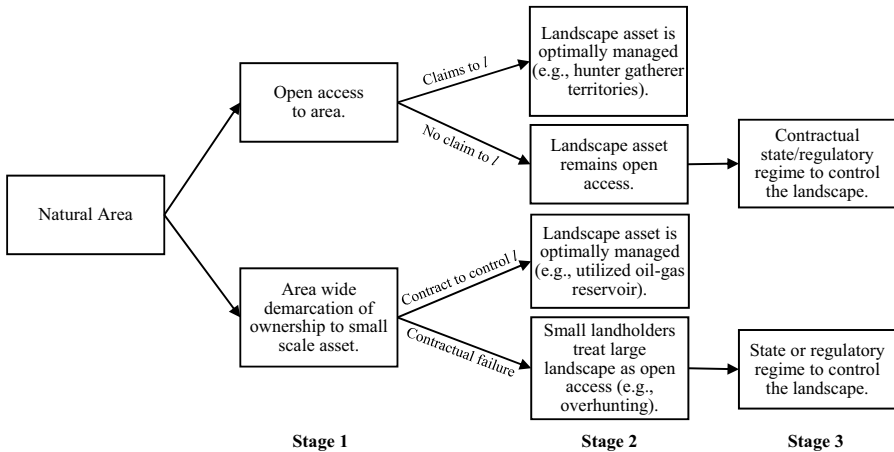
Natural Area

Open access to area.

Claims to $l$

Landscape asset is optimally managed (e.g., hunter gatherer territories).

No claim to $l$

Landscape asset remains open access.

Contractual state/regulatory regime to control the landscape.

Area wide demarcation of ownership to small scale asset.

Contract to control $l$

Landscape asset is optimally managed (e.g., utilized oil-gas reservoir).

Contractual failure

Small landholders treat large landscape as open access (e.g., overhunting).

State or regulatory regime to control the landscape.

Stage 1

Stage 2

Stage 3